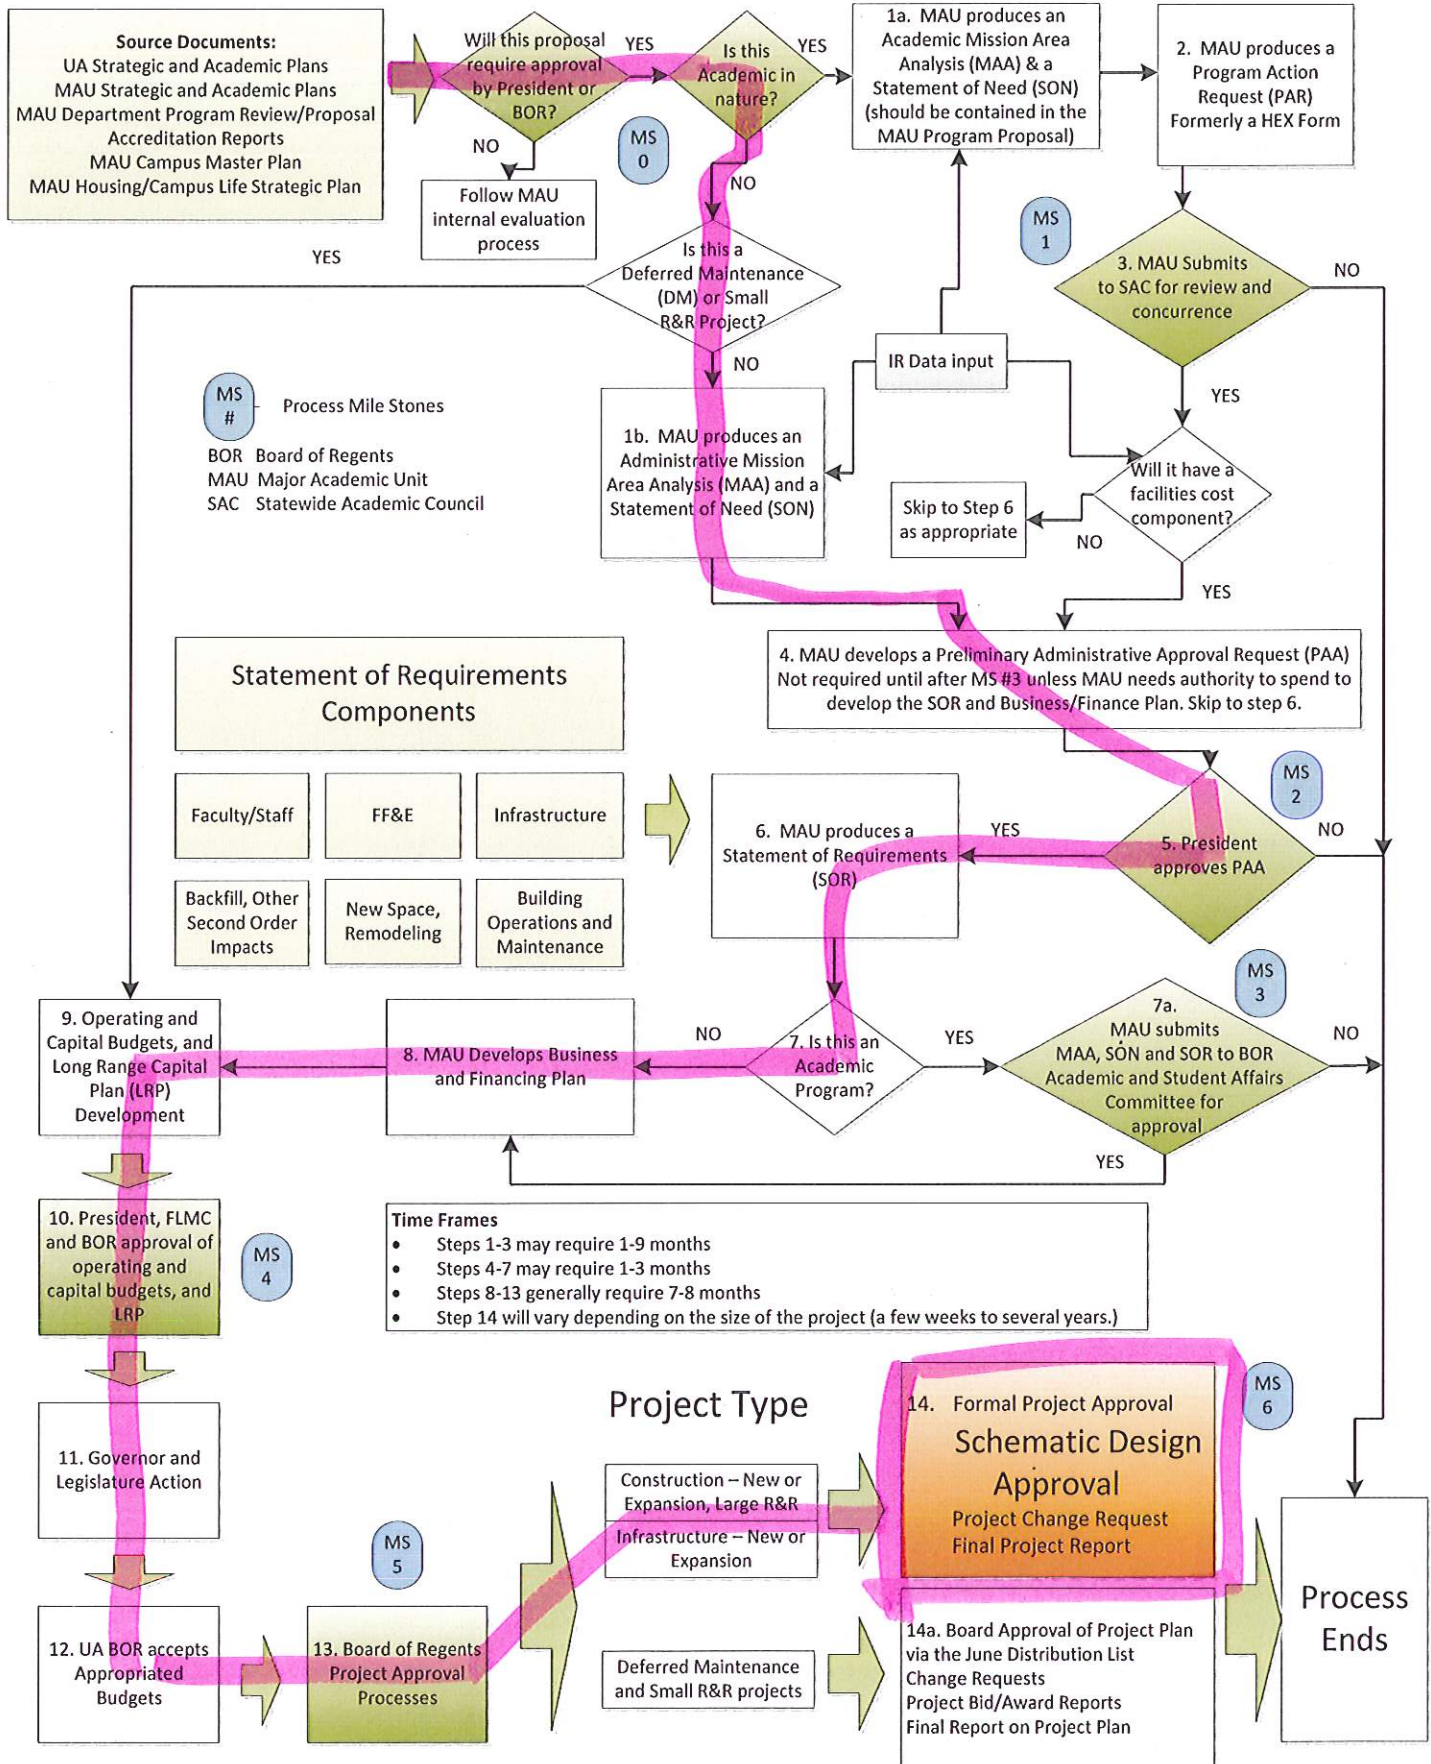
Source Documents:
UA Strategic and Academic Plans
MAU Strategic and Academic Plans
MAU Department Program Review/Proposal
Accreditation Reports
MAU Campus Master Plan
MAU Housing/Campus Life Strategic Plan

Will this proposal require approval by President or BOR?

YES

NO

Follow MAU internal evaluation process

Is this Academic in nature?

YES

NO

MS 0

1a. MAU produces an Academic Mission Area Analysis (MAA) & a Statement of Need (SON) (should be contained in the MAU Program Proposal)

2. MAU produces a Program Action Request (PAR) Formerly a HEX Form

MS 1

YES

Is this a Deferred Maintenance (DM) or Small R&R Project?

NO

3. MAU Submits to SAC for review and concurrence

NO

IR Data input

YES

MS # Process Mile Stones

BOR Board of Regents
MAU Major Academic Unit
SAC Statewide Academic Council

1b. MAU produces an Administrative Mission Area Analysis (MAA) and a Statement of Need (SON)

Will it have a facilities cost component?

Skip to Step 6 as appropriate

NO

YES

Statement of Requirements Components

4. MAU develops a Preliminary Administrative Approval Request (PAA) Not required until after MS #3 unless MAU needs authority to spend to develop the SOR and Business/Finance Plan. Skip to step 6.

Faculty/Staff

FF&E

Infrastructure

Backfill, Other Second Order Impacts

New Space, Remodeling

Building Operations and Maintenance

6. MAU produces a Statement of Requirements (SOR)

YES

MS 2

5. President approves PAA

NO

MS 3

9. Operating and Capital Budgets, and Long Range Capital Plan (LRP) Development

8. MAU Develops Business and Financing Plan

NO

7. Is this an Academic Program?

YES

7a. MAU submits MAA, SON and SOR to BOR Academic and Student Affairs Committee for approval

NO

YES

10. President, FLMC and BOR approval of operating and capital budgets, and LRP

MS 4

Time Frames
• Steps 1-3 may require 1-9 months
• Steps 4-7 may require 1-3 months
• Steps 8-13 generally require 7-8 months
• Step 14 will vary depending on the size of the project (a few weeks to several years.)

Project Type

11. Governor and Legislature Action

14. Formal Project Approval
Schematic Design Approval
Project Change Request
Final Project Report

MS 6

Construction – New or Expansion, Large R&R

Infrastructure – New or Expansion

MS 5

12. UA BOR accepts Appropriated Budgets

13. Board of Regents Project Approval Processes

Deferred Maintenance and Small R&R projects

14a. Board Approval of Project Plan via the June Distribution List
Change Requests
Project Bid/Award Reports
Final Report on Project Plan

Process Ends